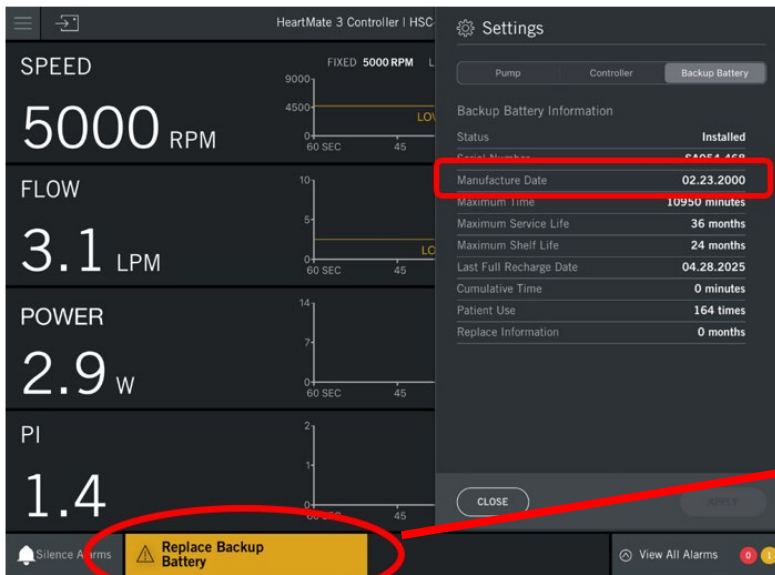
HeartMate 3 Controller | HSC-

SPEED

5000 RPM

FIXED 5000 RPM L

9000
4500
0
60 SEC
45
LO

FLOW

3.1 LPM

10
5
0
60 SEC
45
LO

POWER

2.9 W

14
7
0
60 SEC
45

PI

1.4

2
1
0
60 SEC
45

Settings

Pump | Controller | Backup Battery

Backup Battery Information

| | |
|---|---|
| Status | Installed |
| Serial Number | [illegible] |
| Manufacture Date | 02.23.2000 |
| Maximum Time | 10950 minutes |
| Maximum Service Life | 36 months |
| Maximum Shelf Life | 24 months |
| Last Full Recharge Date | 04.28.2025 |
| Cumulative Time | 0 minutes |
| Patient Use | 164 times |
| Replace Information | 0 months |

CLOSE

APPLY

Silence Alarms

Replace Backup Battery

View All Alarms

0